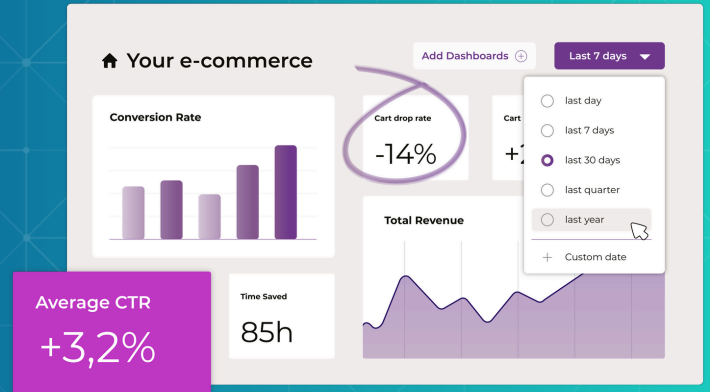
Your e-commerce

Add Dashboards

Last 7 days

Conversion Rate

Cart drop rate

-14%

Cart

+2

last day

last 7 days

last 30 days

last quarter

last year

Custom date

Total Revenue

Average CTR

+3,2%

Time Saved

85h